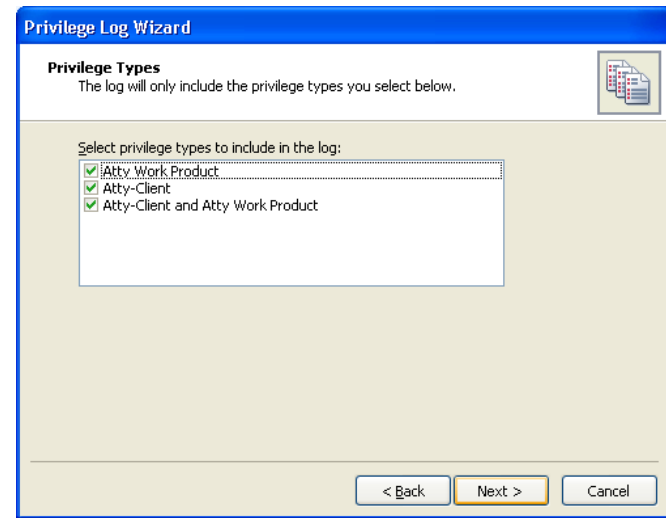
Privilege Log Wizard

Privilege Types
The log will only include the privilege types you select below.

Select privilege types to include in the log:

☑ Atty Work Product
☑ Atty-Client
☑ Atty-Client and Atty Work Product

< Back | Next > | Cancel